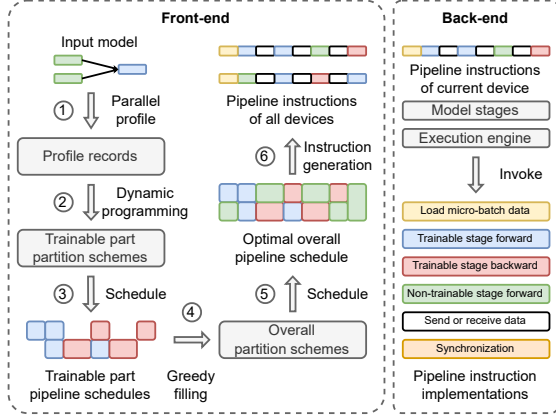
Front-end

Input model

① Parallel profile

Profile records

② Dynamic programming

Trainable part partition schemes

③ Schedule

Trainable part pipeline schedules

④ Greedy filling

Overall partition schemes

⑤ Schedule

Optimal overall pipeline schedule

⑥ Instruction generation

Pipeline instructions of all devices

Back-end

Pipeline instructions of current device

Model stages

Execution engine

Invoke

Load micro-batch data

Trainable stage forward

Trainable stage backward

Non-trainable stage forward

Send or receive data

Synchronization

Pipeline instruction implementations